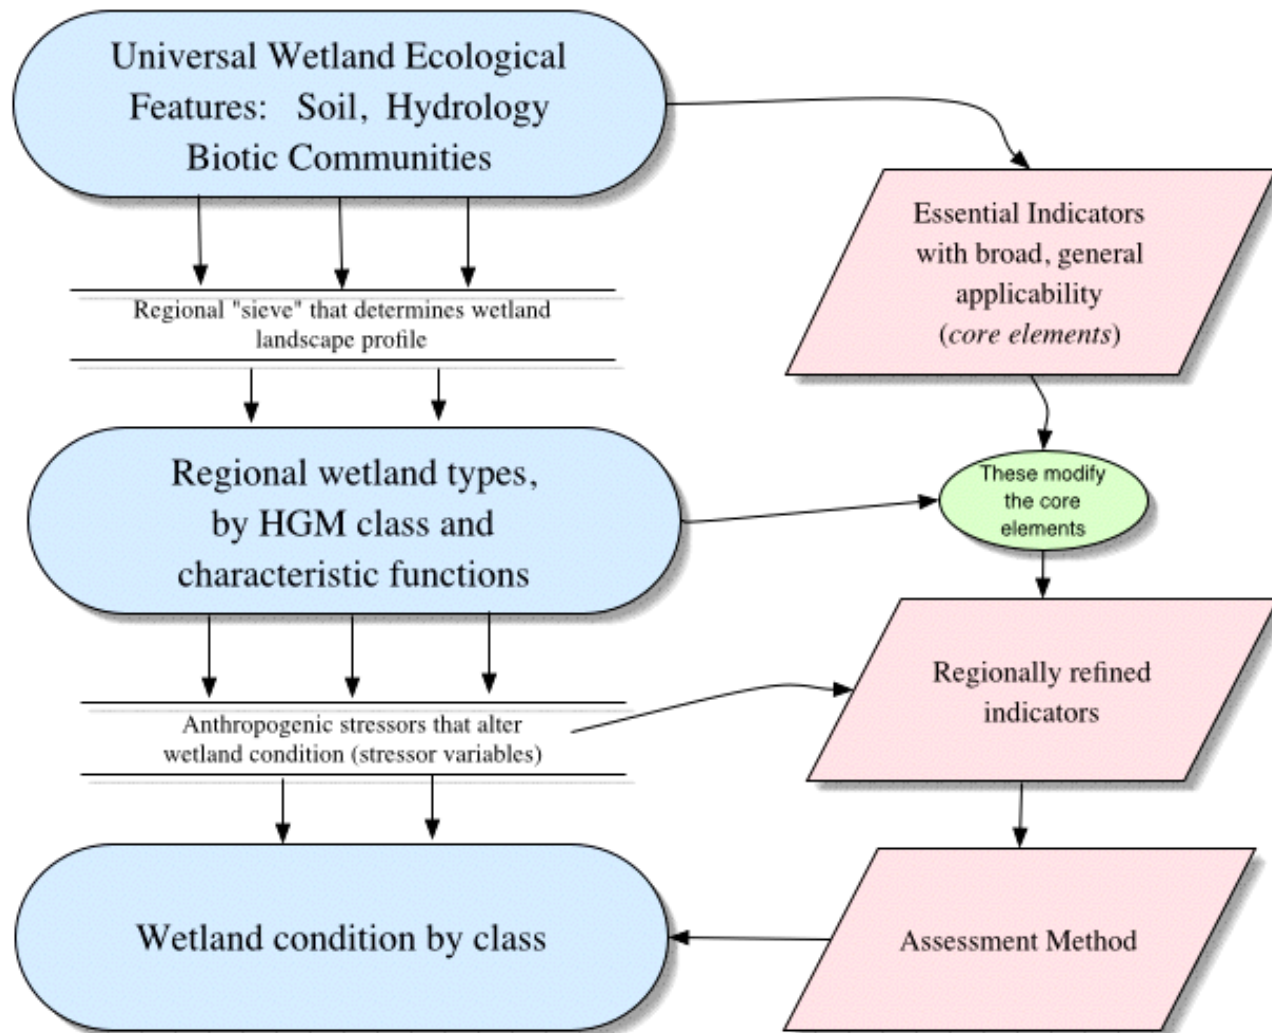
Universal Wetland Ecological Features: Soil, Hydrology Biotic Communities

Essential Indicators with broad, general applicability (core elements)

Regional "sieve" that determines wetland landscape profile

Regional wetland types, by HGM class and characteristic functions

These modify the core elements

Regionally refined indicators

Anthropogenic stressors that alter wetland condition (stressor variables)

Wetland condition by class

Assessment Method